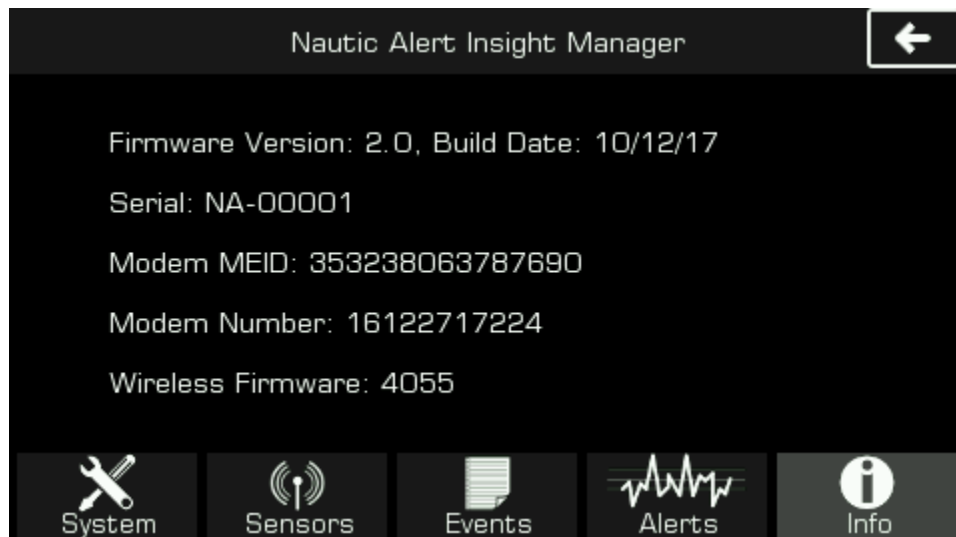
Nautic Alert Insight Manager

Firmware Version: 2.0, Build Date: 10/12/17

Serial: NA-00001

Modem MEID: 353238063787690

Modem Number: 16122717224

Wireless Firmware: 4055

System Sensors Events Alerts Info